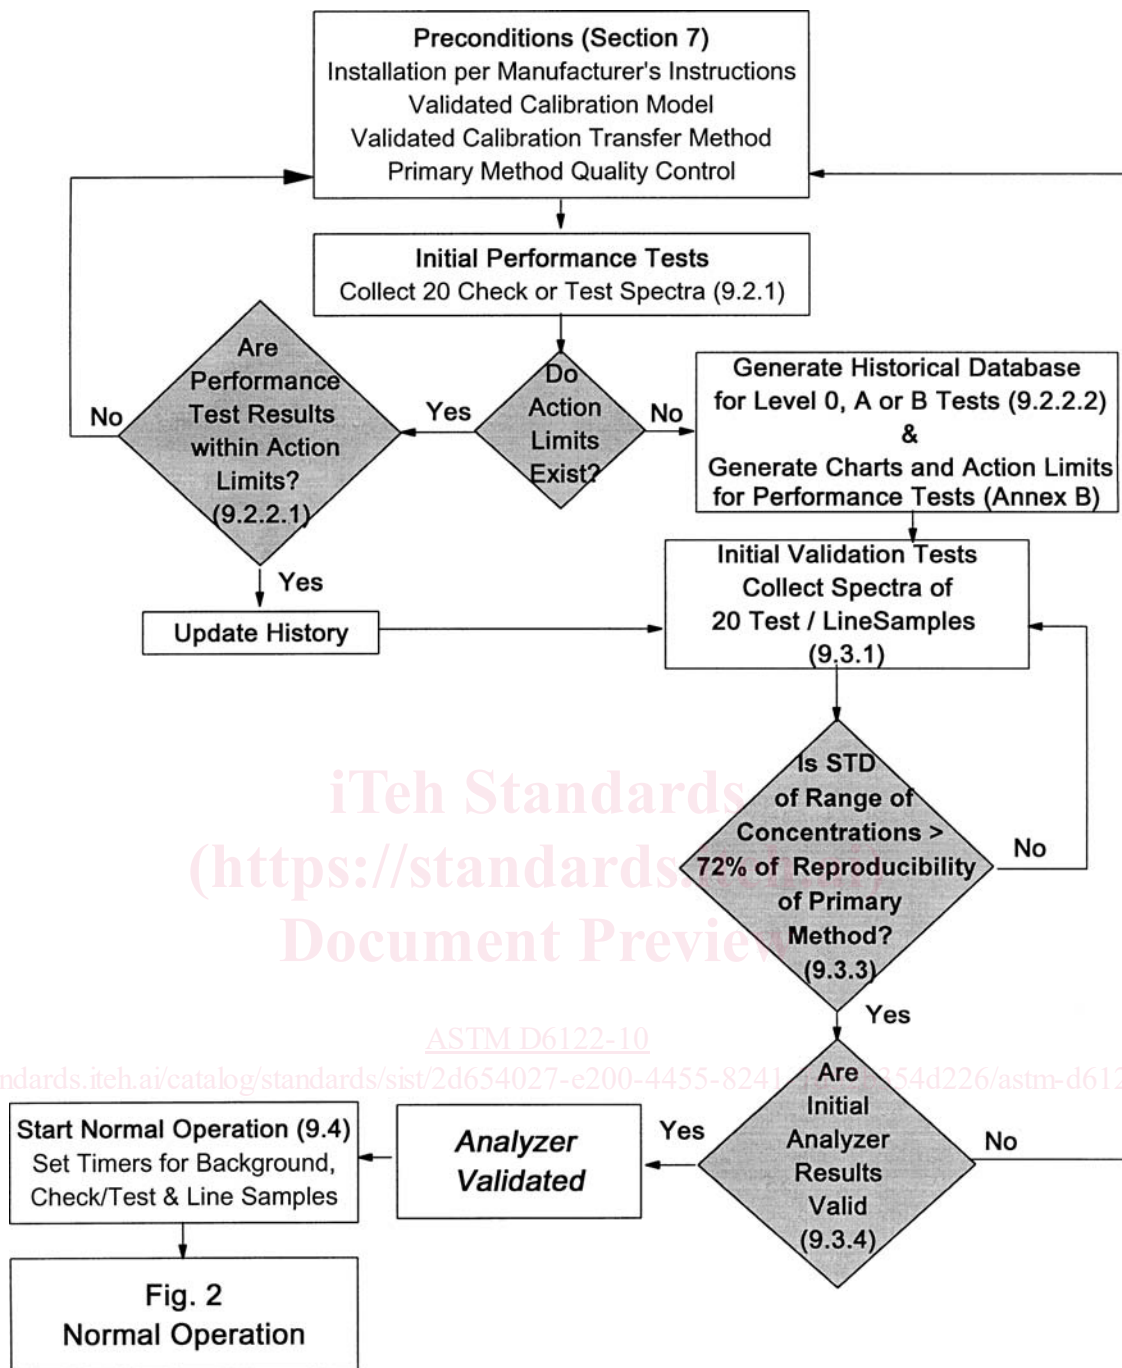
Preconditions (Section 7)
Installation per Manufacturer's Instructions
Validated Calibration Model
Validated Calibration Transfer Method
Primary Method Quality Control

Initial Performance Tests
Collect 20 Check or Test Spectra (9.2.1)

Do Action Limits Exist?

Yes

No

Are Performance Test Results within Action Limits? (9.2.2.1)

No

Generate Historical Database for Level 0, A or B Tests (9.2.2.2)
&
Generate Charts and Action Limits for Performance Tests (Annex B)

Yes

Update History

Initial Validation Tests
Collect Spectra of
20 Test / LineSamples
(9.3.1)

Is STD of Range of Concentrations > 72% of Reproducibility of Primary Method? (9.3.3)

No

Yes

iTeh Standards
(https://standards.iteh.ai)
Document Preview

ASTM D6122-10

https://standards.iteh.ai/catalog/standards/sist/2d654027-e200-4455-8241-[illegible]54d226/astm-d612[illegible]

Are Initial Analyzer Results Valid (9.3.4)

Yes

No

Analyzer Validated

Start Normal Operation (9.4)
Set Timers for Background,
Check/Test & Line Samples

Fig. 2
Normal Operation